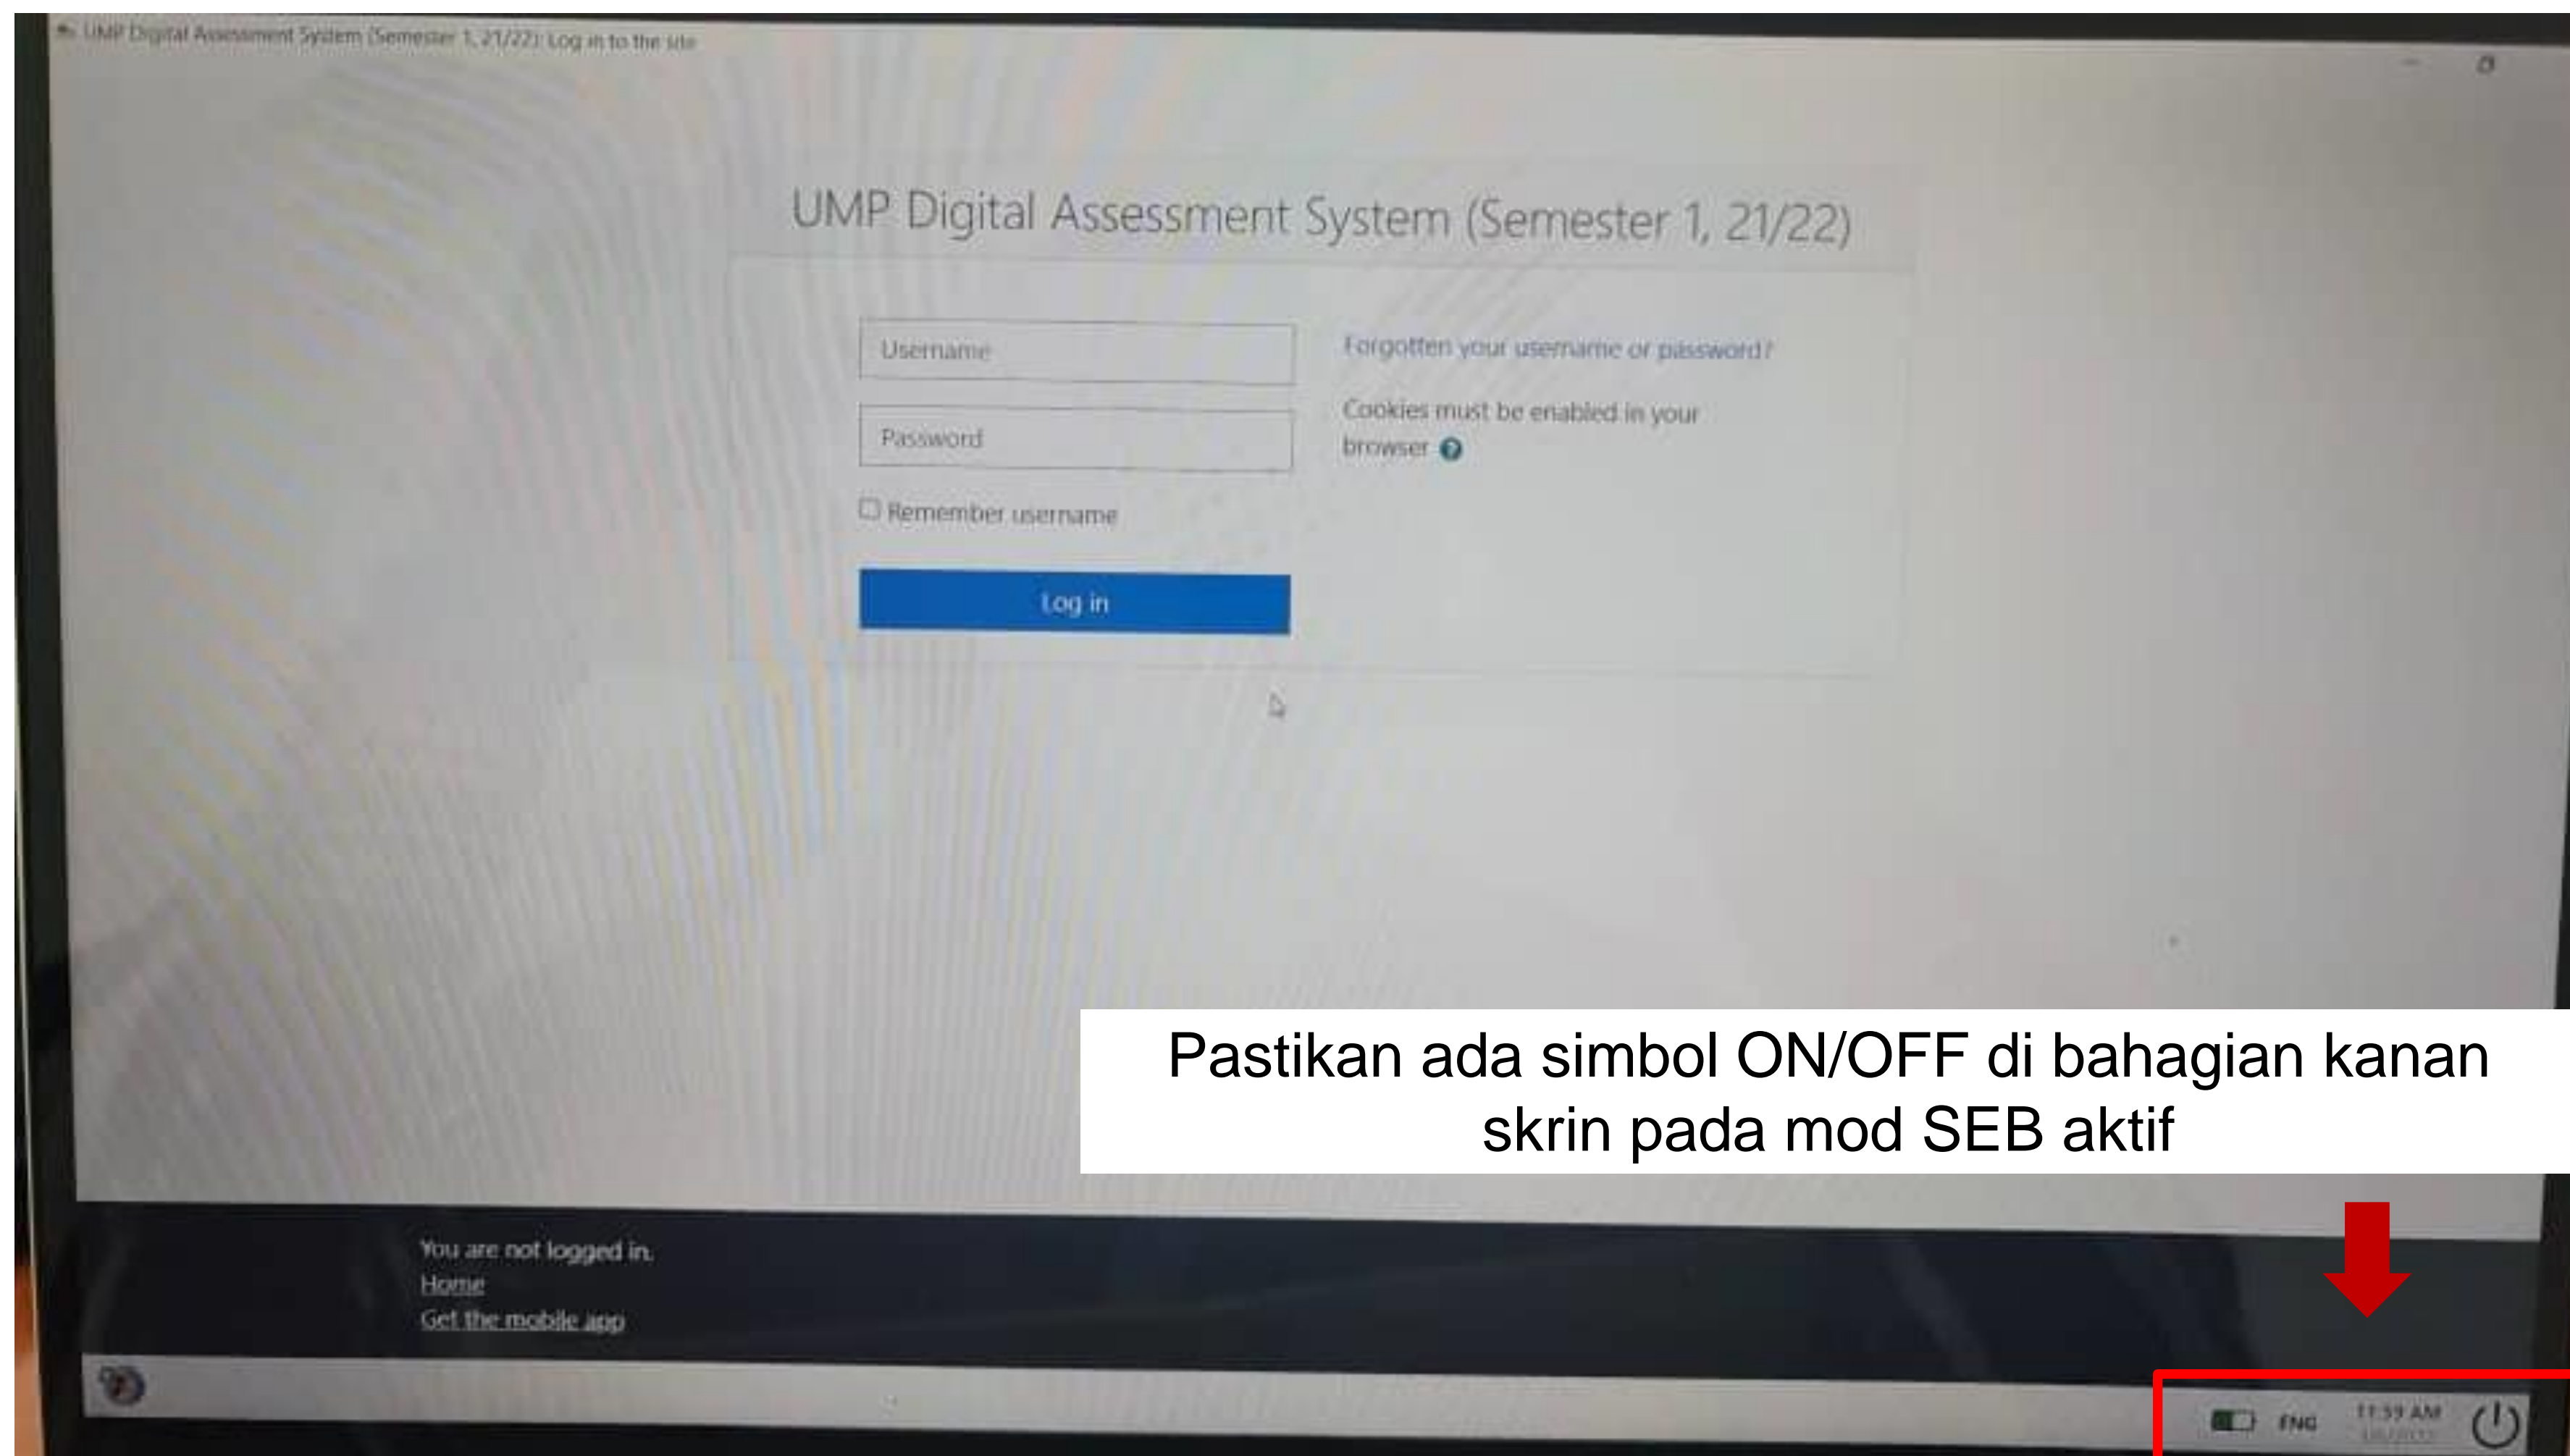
UMP Digital Assessment System (Semester 1, 21/22): Log in to the site

UMP Digital Assessment System (Semester 1, 21/22)

Username

Password

Remember username

Log in

Forgotten your username or password?

Cookies must be enabled in your browser

Pastikan ada simbol ON/OFF di bahagian kanan skrin pada mod SEB aktif

You are not logged in.
Home
Get the mobile app

ENG 11:59 AM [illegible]